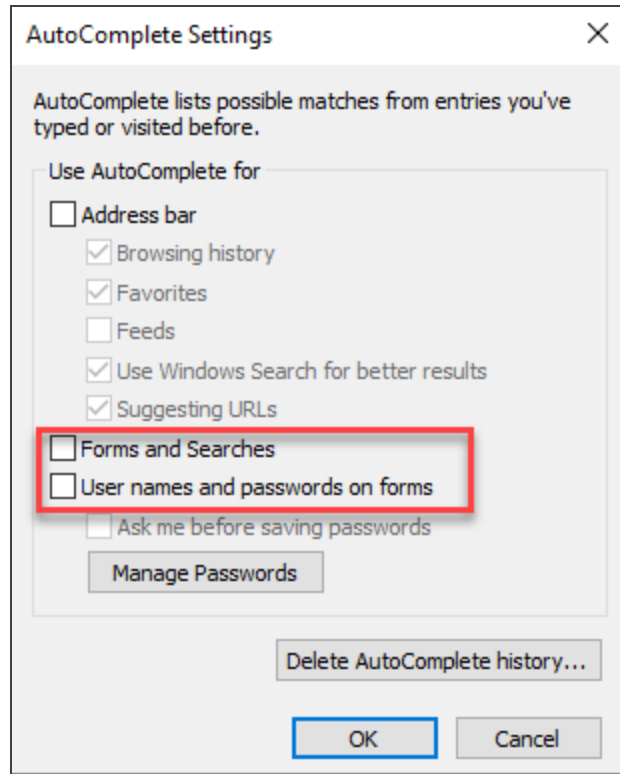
AutoComplete Settings ×

AutoComplete lists possible matches from entries you've typed or visited before.

Use AutoComplete for

Address bar

Browsing history

Favorites

Feeds

Use Windows Search for better results

Suggesting URLs

Forms and Searches

User names and passwords on forms

Ask me before saving passwords

Manage Passwords

Delete AutoComplete history...

OK

Cancel